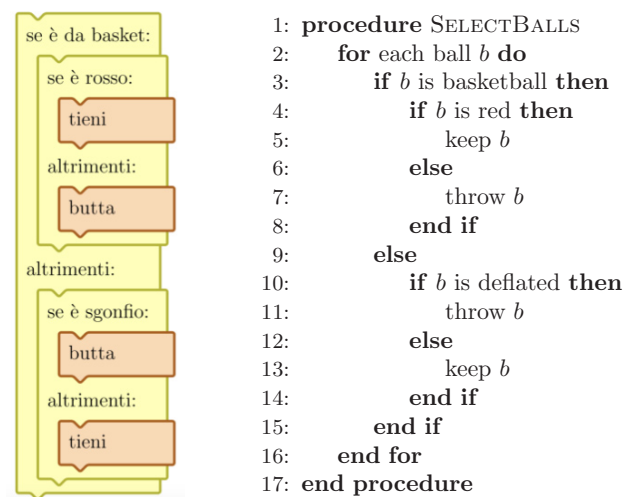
se è da basket:
se è rosso:
tieni
altrimenti:
butta
altrimenti:
se è sgonfio:
butta
altrimenti:
tieni

1: **procedure** SELECTBALLS
2: **for** each ball $b$ **do**
3: **if** $b$ is basketball **then**
4: **if** $b$ is red **then**
5: keep $b$
6: **else**
7: throw $b$
8: **end if**
9: **else**
10: **if** $b$ is deflated **then**
11: throw $b$
12: **else**
13: keep $b$
14: **end if**
15: **end if**
16: **end for**
17: **end procedure**